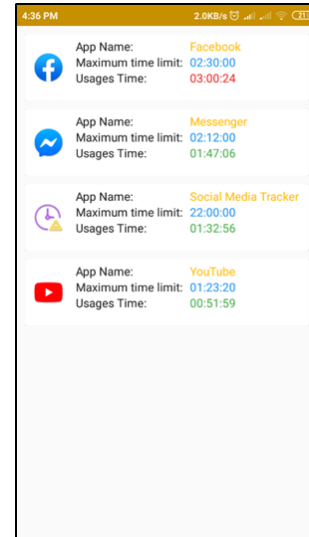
4:36 PM 2.0KB/s 21

App Name: Facebook
Maximum time limit: 02:30:00
Usages Time: 03:00:24

App Name: Messenger
Maximum time limit: 02:12:00
Usages Time: 01:47:06

App Name: Social Media Tracker
Maximum time limit: 22:00:00
Usages Time: 01:32:56

App Name: YouTube
Maximum time limit: 01:23:20
Usages Time: 00:51:59